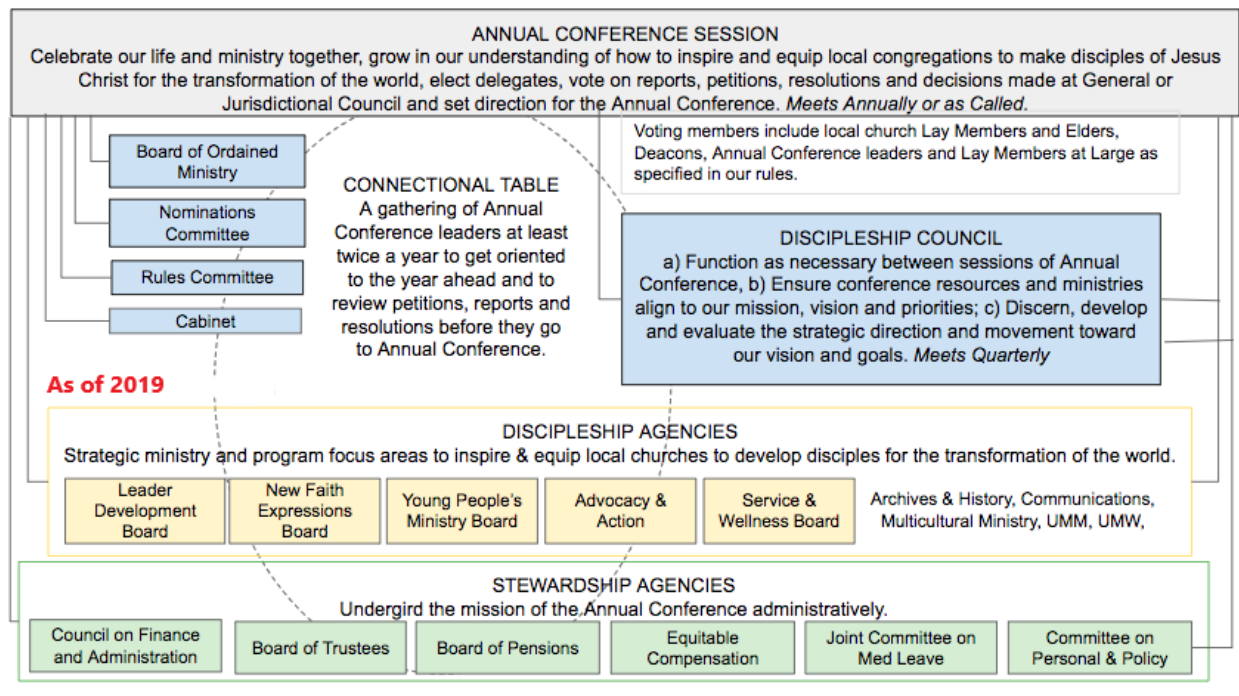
ANNUAL CONFERENCE SESSION
Celebrate our life and ministry together, grow in our understanding of how to inspire and equip local congregations to make disciples of Jesus Christ for the transformation of the world, elect delegates, vote on reports, petitions, resolutions and decisions made at General or Jurisdictional Council and set direction for the Annual Conference. *Meets Annually or as Called.*

Board of Ordained Ministry

Nominations Committee

Rules Committee

Cabinet

CONNECTIONAL TABLE
A gathering of Annual Conference leaders at least twice a year to get oriented to the year ahead and to review petitions, reports and resolutions before they go to Annual Conference.

Voting members include local church Lay Members and Elders, Deacons, Annual Conference leaders and Lay Members at Large as specified in our rules.

DISCIPLESHIP COUNCIL
a) Function as necessary between sessions of Annual Conference, b) Ensure conference resources and ministries align to our mission, vision and priorities; c) Discern, develop and evaluate the strategic direction and movement toward our vision and goals. *Meets Quarterly*

As of 2019

DISCIPLESHIP AGENCIES
Strategic ministry and program focus areas to inspire & equip local churches to develop disciples for the transformation of the world.

Leader Development Board

New Faith Expressions Board

Young People's Ministry Board

Advocacy & Action

Service & Wellness Board

Archives & History, Communications, Multicultural Ministry, UMM, UMW,

STEWARDSHIP AGENCIES
Undergird the mission of the Annual Conference administratively.

Council on Finance and Administration

Board of Trustees

Board of Pensions

Equitable Compensation

Joint Committee on Med Leave

Committee on Personal & Policy